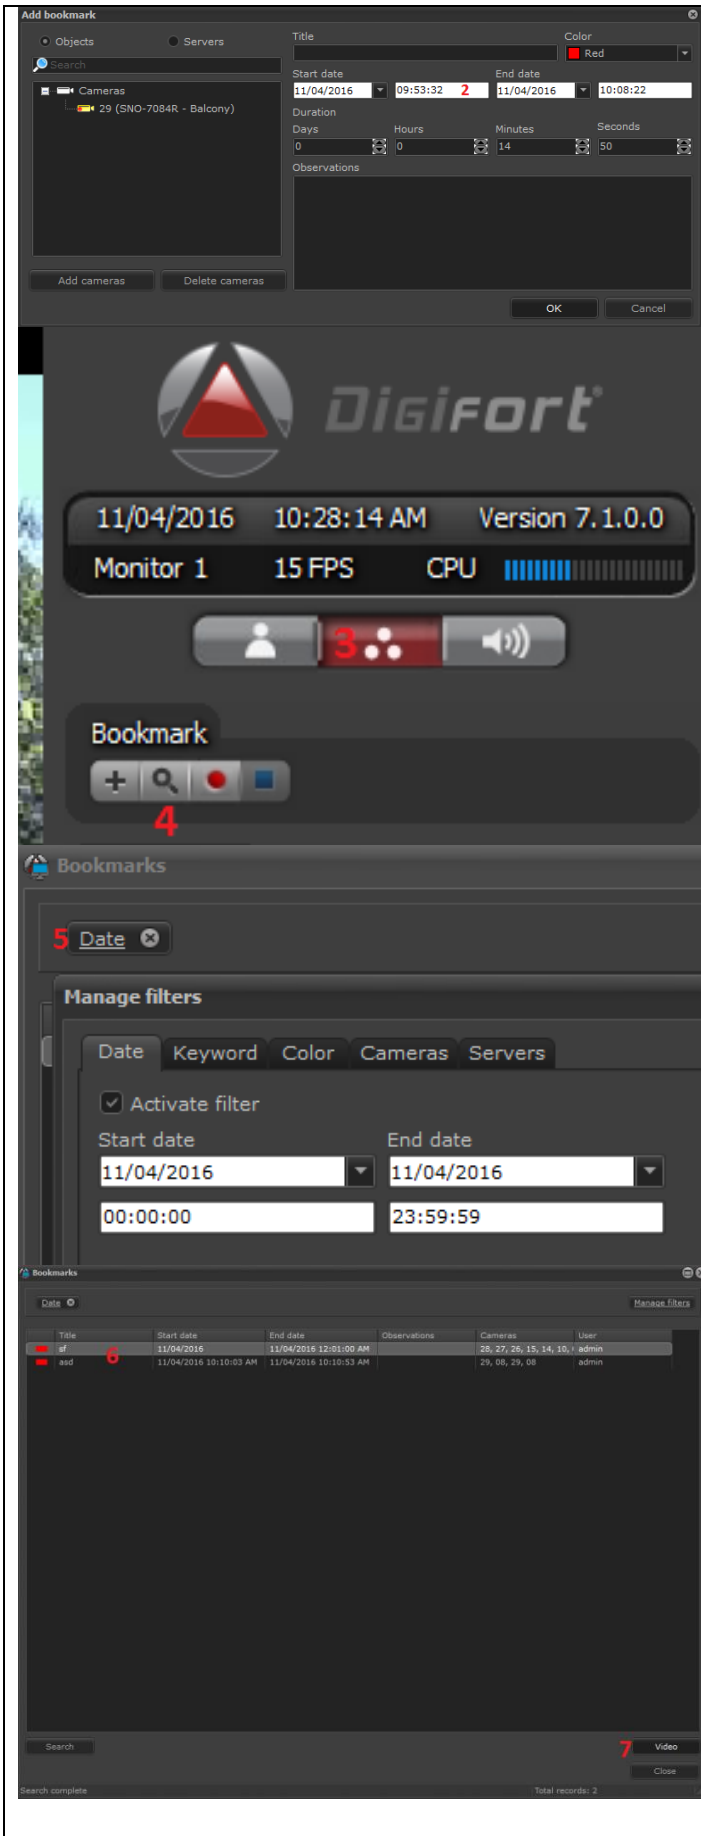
Add bookmark

Objects Servers

Search

Cameras

29 (SNO-7084R - Balcony)

Add cameras Delete cameras

Title

Color

Red

Start date

11/04/2016 09:53:32 2

End date

11/04/2016 10:08:22

Duration

Days 0

Hours 0

Minutes 14

Seconds 50

Observations

OK Cancel

Digifort

11/04/2016 10:28:14 AM Version 7.1.0.0

Monitor 1 15 FPS CPU

3

Bookmark

4

Bookmarks

5 Date

Manage filters

Date Keyword Color Cameras Servers

Activate filter

Start date

11/04/2016

00:00:00

End date

11/04/2016

23:59:59

Bookmarks

Date

Manage filters

| | Title | Start date | End date | Observations | Cameras | User |
|---|---|---|---|---|---|---|
| | sf | 11/04/2016 | 11/04/2016 12:01:00 AM | | 28, 27, 26, 15, 14, 10, | admin |
| | asd | 11/04/2016 10:10:03 AM | 11/04/2016 10:10:53 AM | | 29, 08, 29, 08 | admin |

6

Search

7 Video

Close

Search complete

Total records: 2